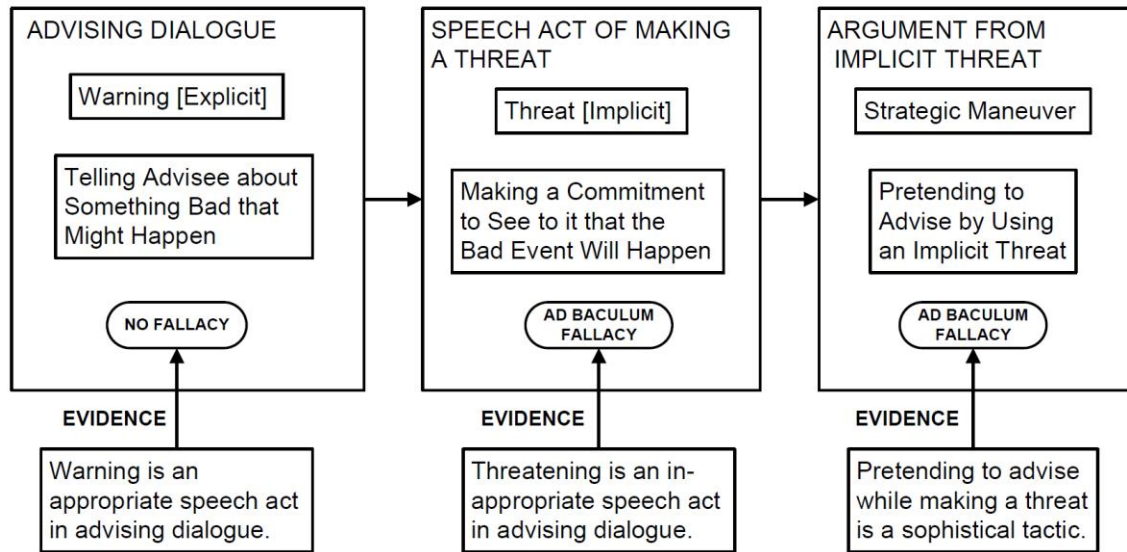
ADVISING DIALOGUE

Warning [Explicit]

Telling Advisee about Something Bad that Might Happen

NO FALLACY

EVIDENCE

Warning is an appropriate speech act in advising dialogue.

SPEECH ACT OF MAKING A THREAT

Threat [Implicit]

Making a Commitment to See to it that the Bad Event Will Happen

AD BACULUM FALLACY

EVIDENCE

Threatening is an inappropriate speech act in advising dialogue.

ARGUMENT FROM IMPLICIT THREAT

Strategic Maneuver

Pretending to Advise by Using an Implicit Threat

AD BACULUM FALLACY

EVIDENCE

Pretending to advise while making a threat is a sophistical tactic.